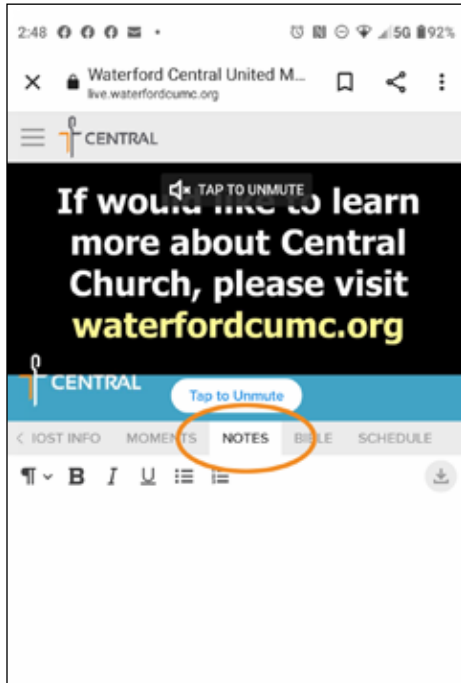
2:48 5G 92%

Waterford Central United M...
live.waterfordcumc.org

CENTRAL

TAP TO UNMUTE

If would like to learn more about Central Church, please visit waterfordcumc.org

CENTRAL

Tap to Unmute

< IOST INFO MOMENTS NOTES BIBLE SCHEDULE

¶ B I U